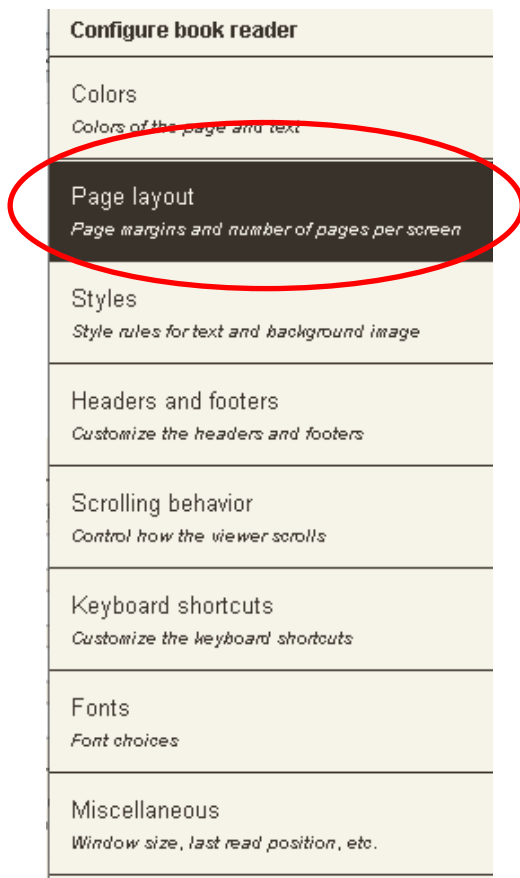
Configure book reader

Colors
Colors of the page and text

Page layout
Page margins and number of pages per screen

Styles
Style rules for text and background image

Headers and footers
Customize the headers and footers

Scrolling behavior
Control how the viewer scrolls

Keyboard shortcuts
Customize the keyboard shortcuts

Fonts
Font choices

Miscellaneous
Window size, last read position, etc.